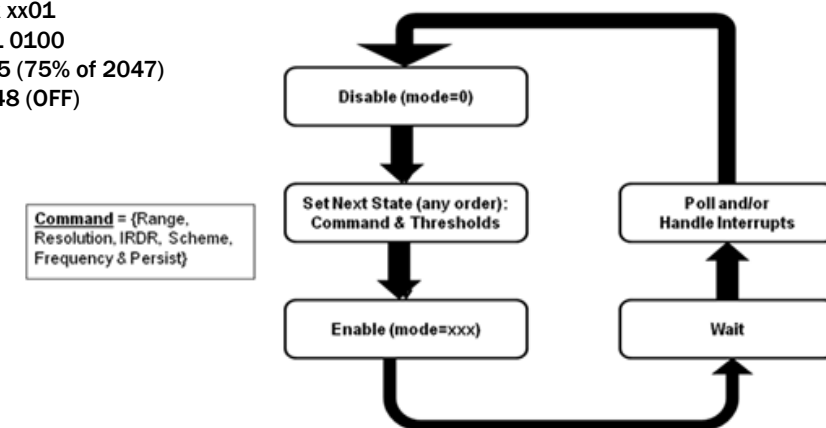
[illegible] xx01
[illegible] 0100
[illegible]5 (75% of 2047)
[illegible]48 (OFF)

Disable (mode=0)

Set Next State (any order): Command & Thresholds

Enable (mode=xxx)

Poll and/or Handle Interrupts

Wait

Command = {Range, Resolution, IRDR, Scheme, Frequency & Persist}